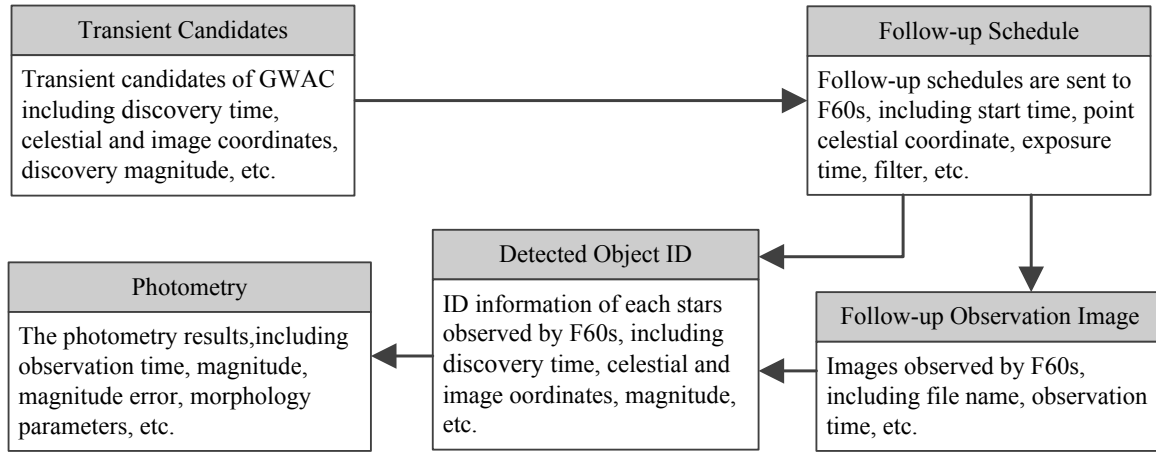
Transient Candidates

Transient candidates of GWAC including discovery time, celestial and image coordinates, discovery magnitude, etc.

Follow-up Schedule

Follow-up schedules are sent to F60s, including start time, point celestial coordinate, exposure time, filter, etc.

Detected Object ID

ID information of each stars observed by F60s, including discovery time, celestial and image oordinates, magnitude, etc.

Photometry

The photometry results,including observation time, magnitude, magnitude error, morphology parameters, etc.

Follow-up Observation Image

Images observed by F60s, including file name, observation time, etc.